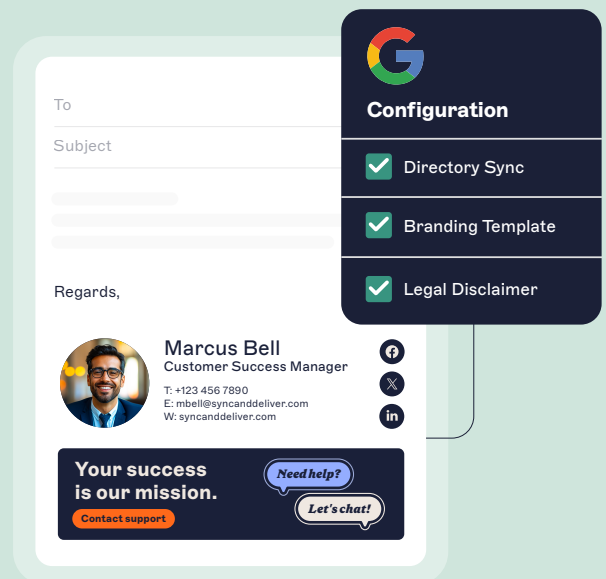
To

Subject

Regards,

Marcus Bell
Customer Success Manager

T: +123 456 7890
E: mbell@syncanddeliver.com
W: syncanddeliver.com

Your success is our mission.

Contact support

Need help?

Let's chat!

Configuration

Directory Sync

Branding Template

Legal Disclaimer